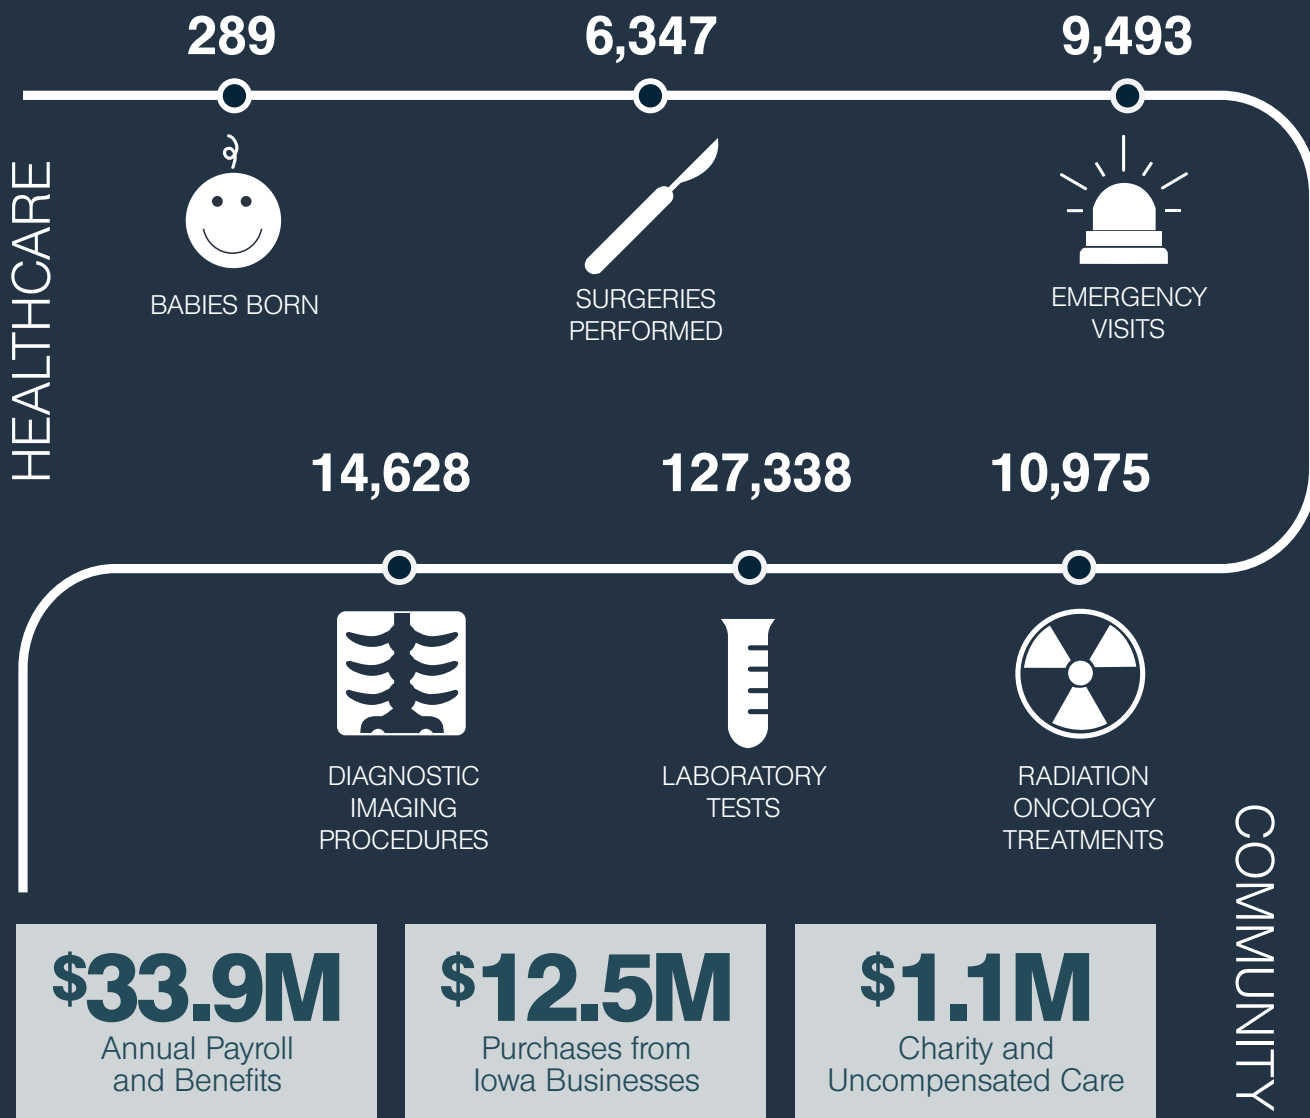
HEALTHCARE

289

BABIES BORN

6,347

SURGERIES PERFORMED

9,493

EMERGENCY VISITS

14,628

DIAGNOSTIC IMAGING PROCEDURES

127,338

LABORATORY TESTS

10,975

RADIATION ONCOLOGY TREATMENTS

COMMUNITY

$33.9M
Annual Payroll and Benefits

$12.5M
Purchases from Iowa Businesses

$1.1M
Charity and Uncompensated Care